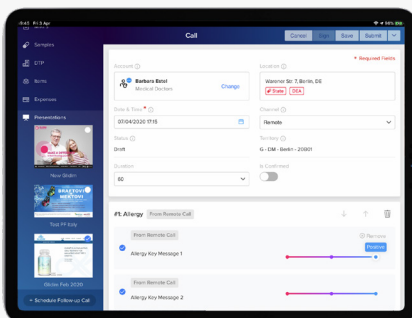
18:41 Fri 3 Apr

Call

Cancel Sign Save Submit

Samples

DTP

Items

Expenses

Presentations

New Slider

Test PF Italy

Slider Feb 2020

+ Schedule Follow-up Call

* Required Fields

Account ⓘ

Barbara Betel
Medical Doctors

Change

Location ⓘ

Wanner Str 7, Berlin, DE

State CEA

Date & Time * ⓘ

07/04/2020 17:00

Channel ⓘ

Remote

Status ⓘ

Draft

Territory ⓘ

G - DM - Berlin - 20001

Duration

60

Is Confirmed

#1. Allergy From Remote Call

From Remote Call

Allergy Key Message 1

Remote

Positive

From Remote Call

Allergy Key Message 2